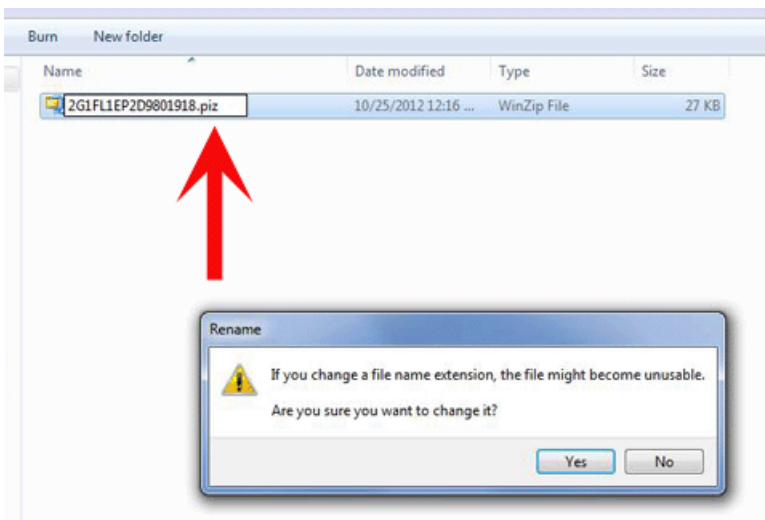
Burn New folder

| Name | Date modified | Type | Size |
|---|---|---|---|
| 2G1FL1EP2D9801918.piz | 10/25/2012 12:16 ... | WinZip File | 27 KB |

Rename

If you change a file name extension, the file might become unusable.

Are you sure you want to change it?

Yes No